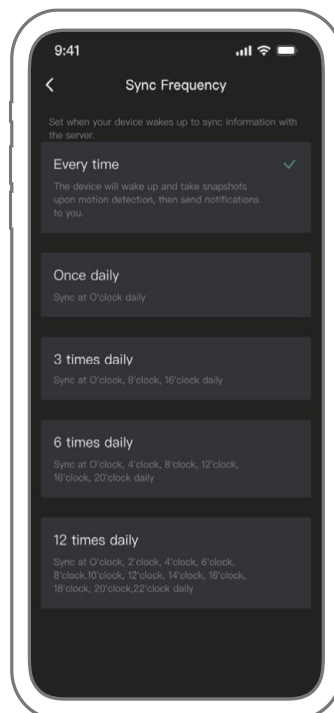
9:41

<

Sync Frequency

Set when your device wakes up to sync information with the server.

Every time

The device will wake up and take snapshots upon motion detection, then send notifications to you.

Once daily

Sync at O'clock daily

3 times daily

Sync at O'clock, 8'clock, 16'clock daily

6 times daily

Sync at O'clock, 4'clock, 8'clock, 12'clock, 16'clock, 20'clock daily

12 times daily

Sync at O'clock, 2'clock, 4'clock, 6'clock, 8'clock,10'clock, 12'clock, 14'clock, 16'clock, 18'clock, 20'clock,22'clock daily